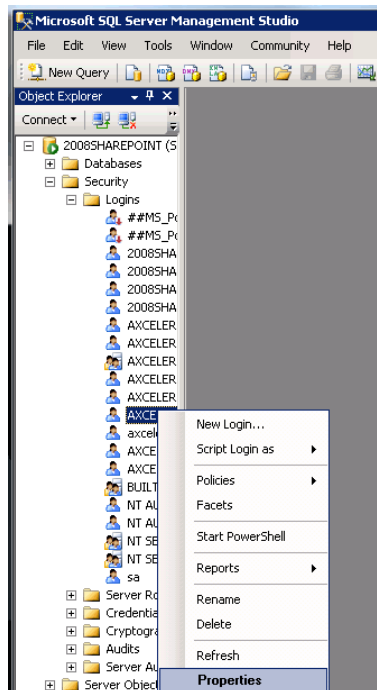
Microsoft SQL Server Management Studio

File Edit View Tools Window Community Help

New Query

Object Explorer

Connect

2008SHAREPOINT (S

Databases

Security

Logins

##MS_Po

##MS_Po

2008SHA

2008SHA

2008SHA

2008SHA

AXCELER

AXCELER

AXCELER

AXCELER

AXCELER

AXCE

axcel

AXCE

AXCE

BUILT

NT AU

NT AU

NT SE

NT SE

sa

Server Ro

Credenti

Cryptogra

Audits

Server Au

Server Object

New Login...

Script Login as

Policies

Facets

Start PowerShell

Reports

Rename

Delete

Refresh

Properties